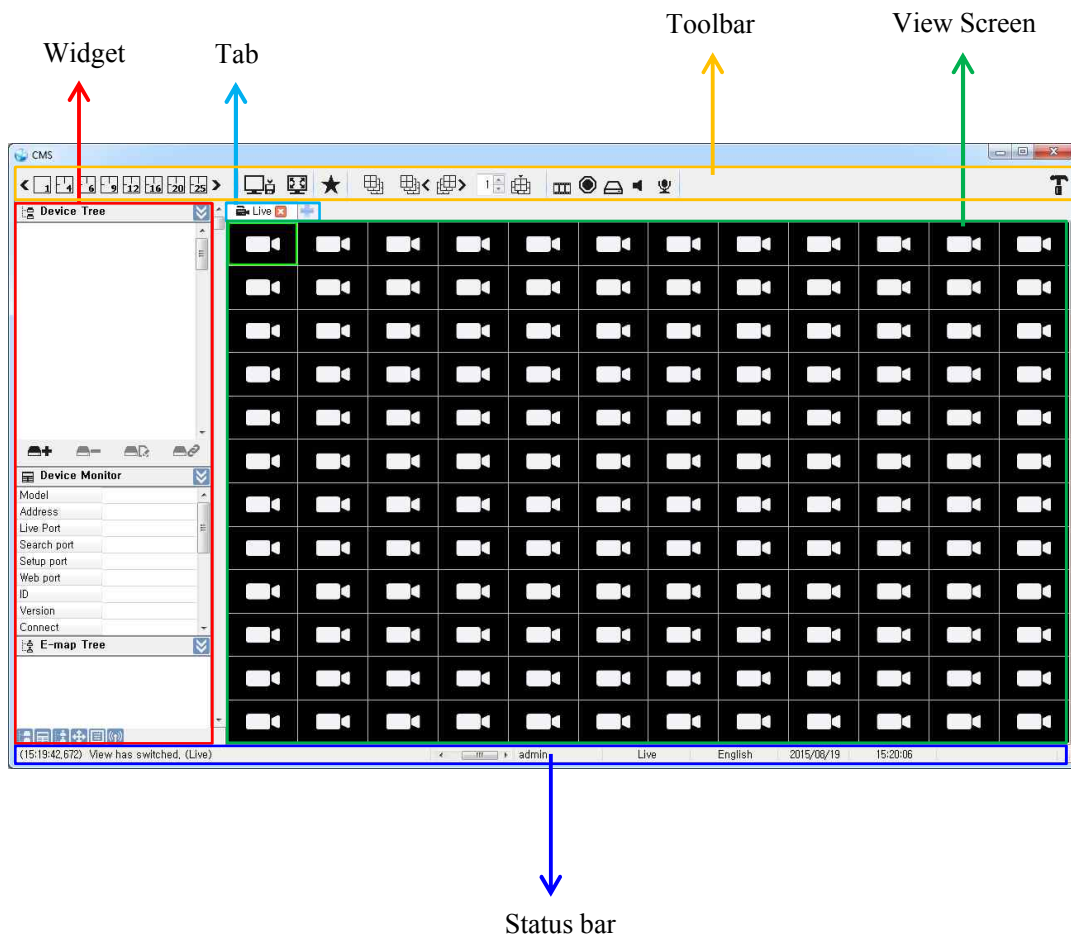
Toolbar

View Screen

Widget

Tab

CMS

1 4 6 9 12 16 20 25

1

Device Tree

Live

Device Monitor

Model
Address
Live Port
Search port
Setup port
Web port
ID
Version
Connect

E-map Tree

(15:19:42,672) View has switched, (Live)

admin

Live

English

2015/08/19

15:20:06

Status bar